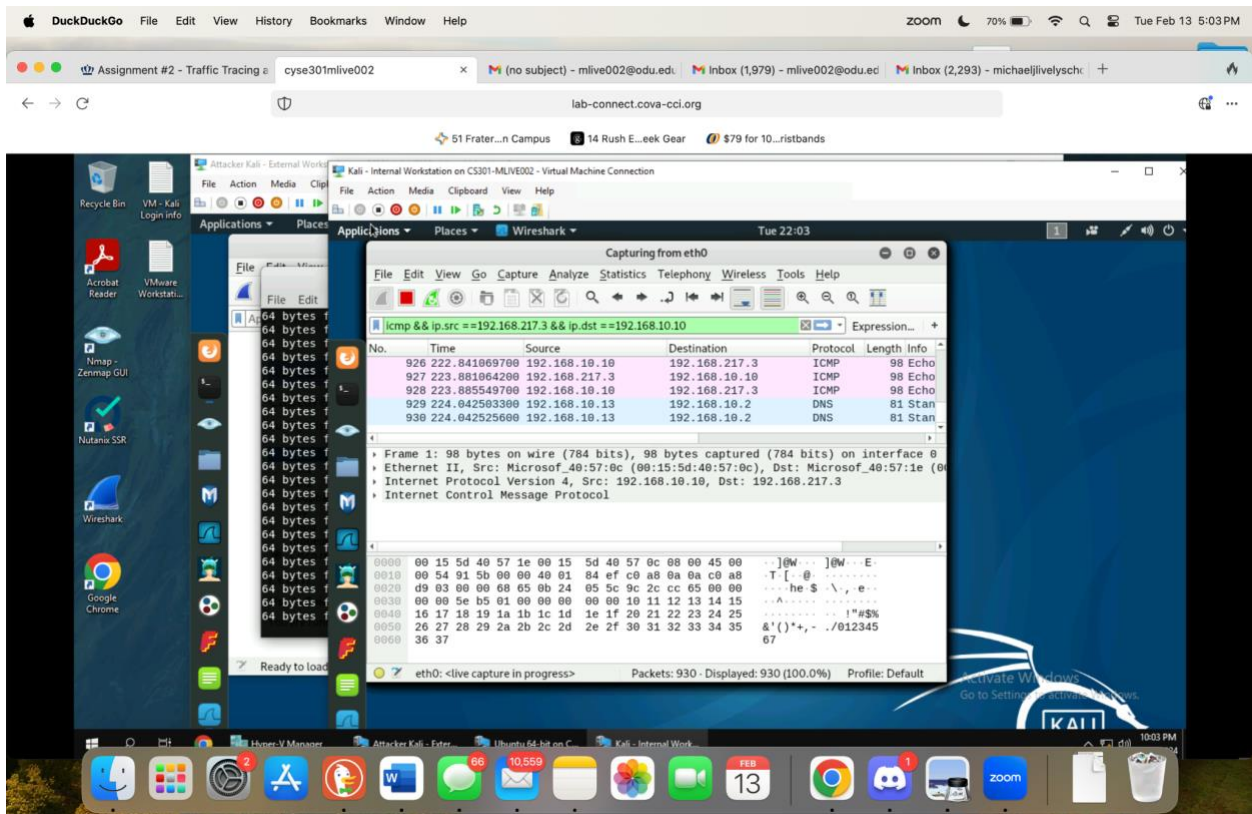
DuckDuckGo File Edit View History Bookmarks Window Help
zoom 70% Tue Feb 13 5:03 PM

Assignment #2 - Traffic Tracing a | cyse301mlive002 | (no subject) - mlive002@odu.edu | Inbox (1,979) - mlive002@odu.ed | Inbox (2,293) - michaeljlivelysch | +

lab-connect.cova-cci.org

51 Frater...n Campus | 14 Rush E...eek Gear | $79 for 10...ristbands

Recycle Bin
VM - Kali Login info
Acrobat Reader
VMware Workstati...
Nmap - Zenmap GUI
Nutanix SSR
Wireshark
Google Chrome

Attacker Kali - External Works
File Action Media Clip

Applications Places

File Edit View

File Edit

64 bytes f
64 bytes f
64 bytes f
64 bytes f
64 bytes f
64 bytes f
64 bytes f
64 bytes f
64 bytes f
64 bytes f
64 bytes f
64 bytes f
64 bytes f
64 bytes f
64 bytes f
64 bytes f
64 bytes f
64 bytes f
64 bytes f
64 bytes f
64 bytes f
64 bytes f

Ready to load

Kali - Internal Workstation on CS301-MLIVE002 - Virtual Machine Connection
File Action Media Clipboard View Help

Applications Places Wireshark Tue 22:03

Capturing from eth0
File Edit View Go Capture Analyze Statistics Telephony Wireless Tools Help

icmp && ip.src ==192.168.217.3 && ip.dst ==192.168.10.10
Expression... +

| No. | Time | Source | Destination | Protocol | Length | Info |
|---|---|---|---|---|---|---|
| 926 | 222.841069700 | 192.168.10.10 | 192.168.217.3 | ICMP | 98 | Echo |
| 927 | 223.881064200 | 192.168.217.3 | 192.168.10.10 | ICMP | 98 | Echo |
| 928 | 223.885549700 | 192.168.10.10 | 192.168.217.3 | ICMP | 98 | Echo |
| 929 | 224.042503300 | 192.168.10.13 | 192.168.10.2 | DNS | 81 | Stan |
| 930 | 224.042525600 | 192.168.10.13 | 192.168.10.2 | DNS | 81 | Stan |

Frame 1: 98 bytes on wire (784 bits), 98 bytes captured (784 bits) on interface 0
Ethernet II, Src: Microsof_40:57:0c (00:15:5d:40:57:0c), Dst: Microsof_40:57:1e (0
Internet Protocol Version 4, Src: 192.168.10.10, Dst: 192.168.217.3
Internet Control Message Protocol

0000 00 15 5d 40 57 1e 00 15 5d 40 57 0c 08 00 45 00 ··]@W··· ]@W···E·
0010 00 54 91 5b 00 00 40 01 84 ef c0 a8 0a 0a c0 a8 ·T·[··@· ········
0020 d9 03 00 00 68 65 0b 24 05 5c 9c 2c cc 65 00 00 ····he·$ ·\·,·e··
0030 00 00 5e b5 01 00 00 00 00 00 10 11 12 13 14 15 ··^····· ········
0040 16 17 18 19 1a 1b 1c 1d 1e 1f 20 21 22 23 24 25 ········ ·· !"#$%
0050 26 27 28 29 2a 2b 2c 2d 2e 2f 30 31 32 33 34 35 &'()*+,- ./012345
0060 36 37 67

eth0: <live capture in progress> Packets: 930 · Displayed: 930 (100.0%) Profile: Default

Activate Windows
Go to Settings to activate Windows.
KALI

Hyper-V Manager | Attacker Kali - Exter... | Ubuntu 64-bit on C... | Kali - Internal Work...
10:03 PM

2 66 10,559 FEB 13 1 zoom